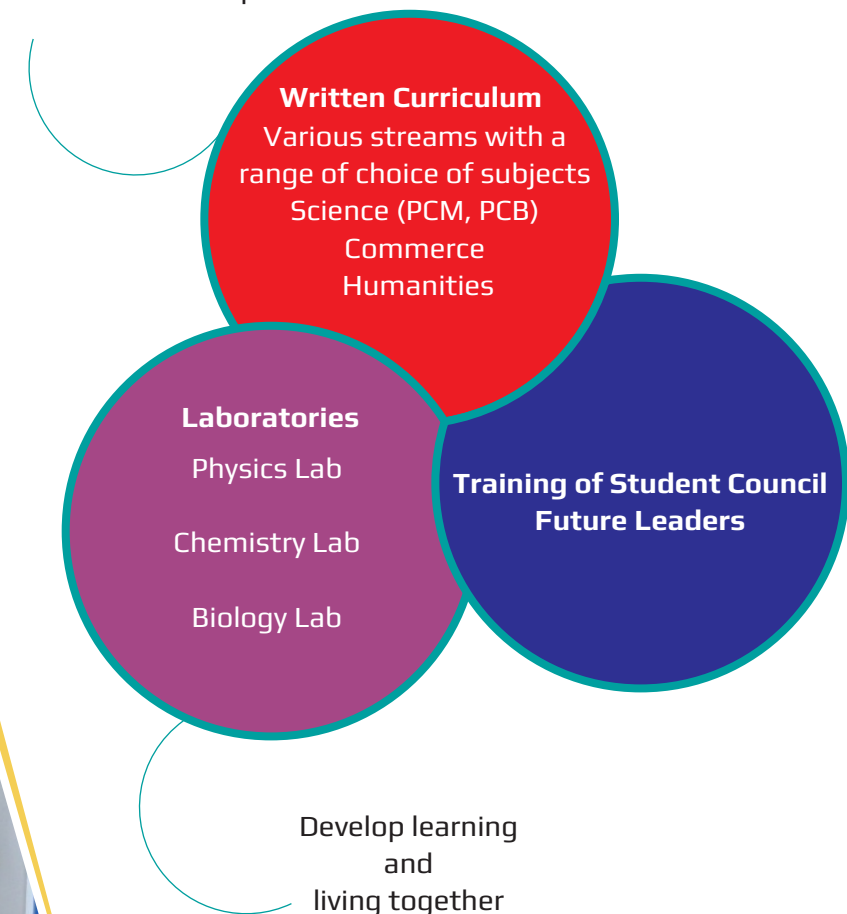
**Written Curriculum**
Various streams with a range of choice of subjects
Science (PCM, PCB)
Commerce
Humanities

**Laboratories**
Physics Lab

Chemistry Lab

Biology Lab

**Training of Student Council Future Leaders**

Develop learning and living together